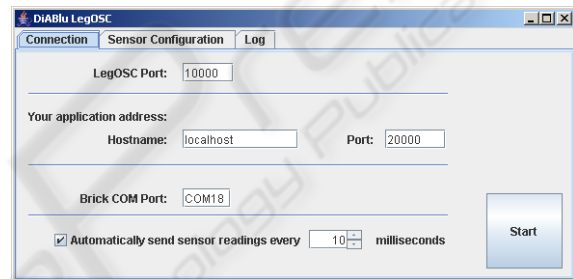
DiABlu LegOSC

Connection | Sensor Configuration | Log

LegOSC Port: 10000

Your application address:

Hostname: localhost

Port: 20000

Brick COM Port: COM18

Start

✔ Automatically send sensor readings every 10 milliseconds

SCITEPRESS Science and Technology Publications